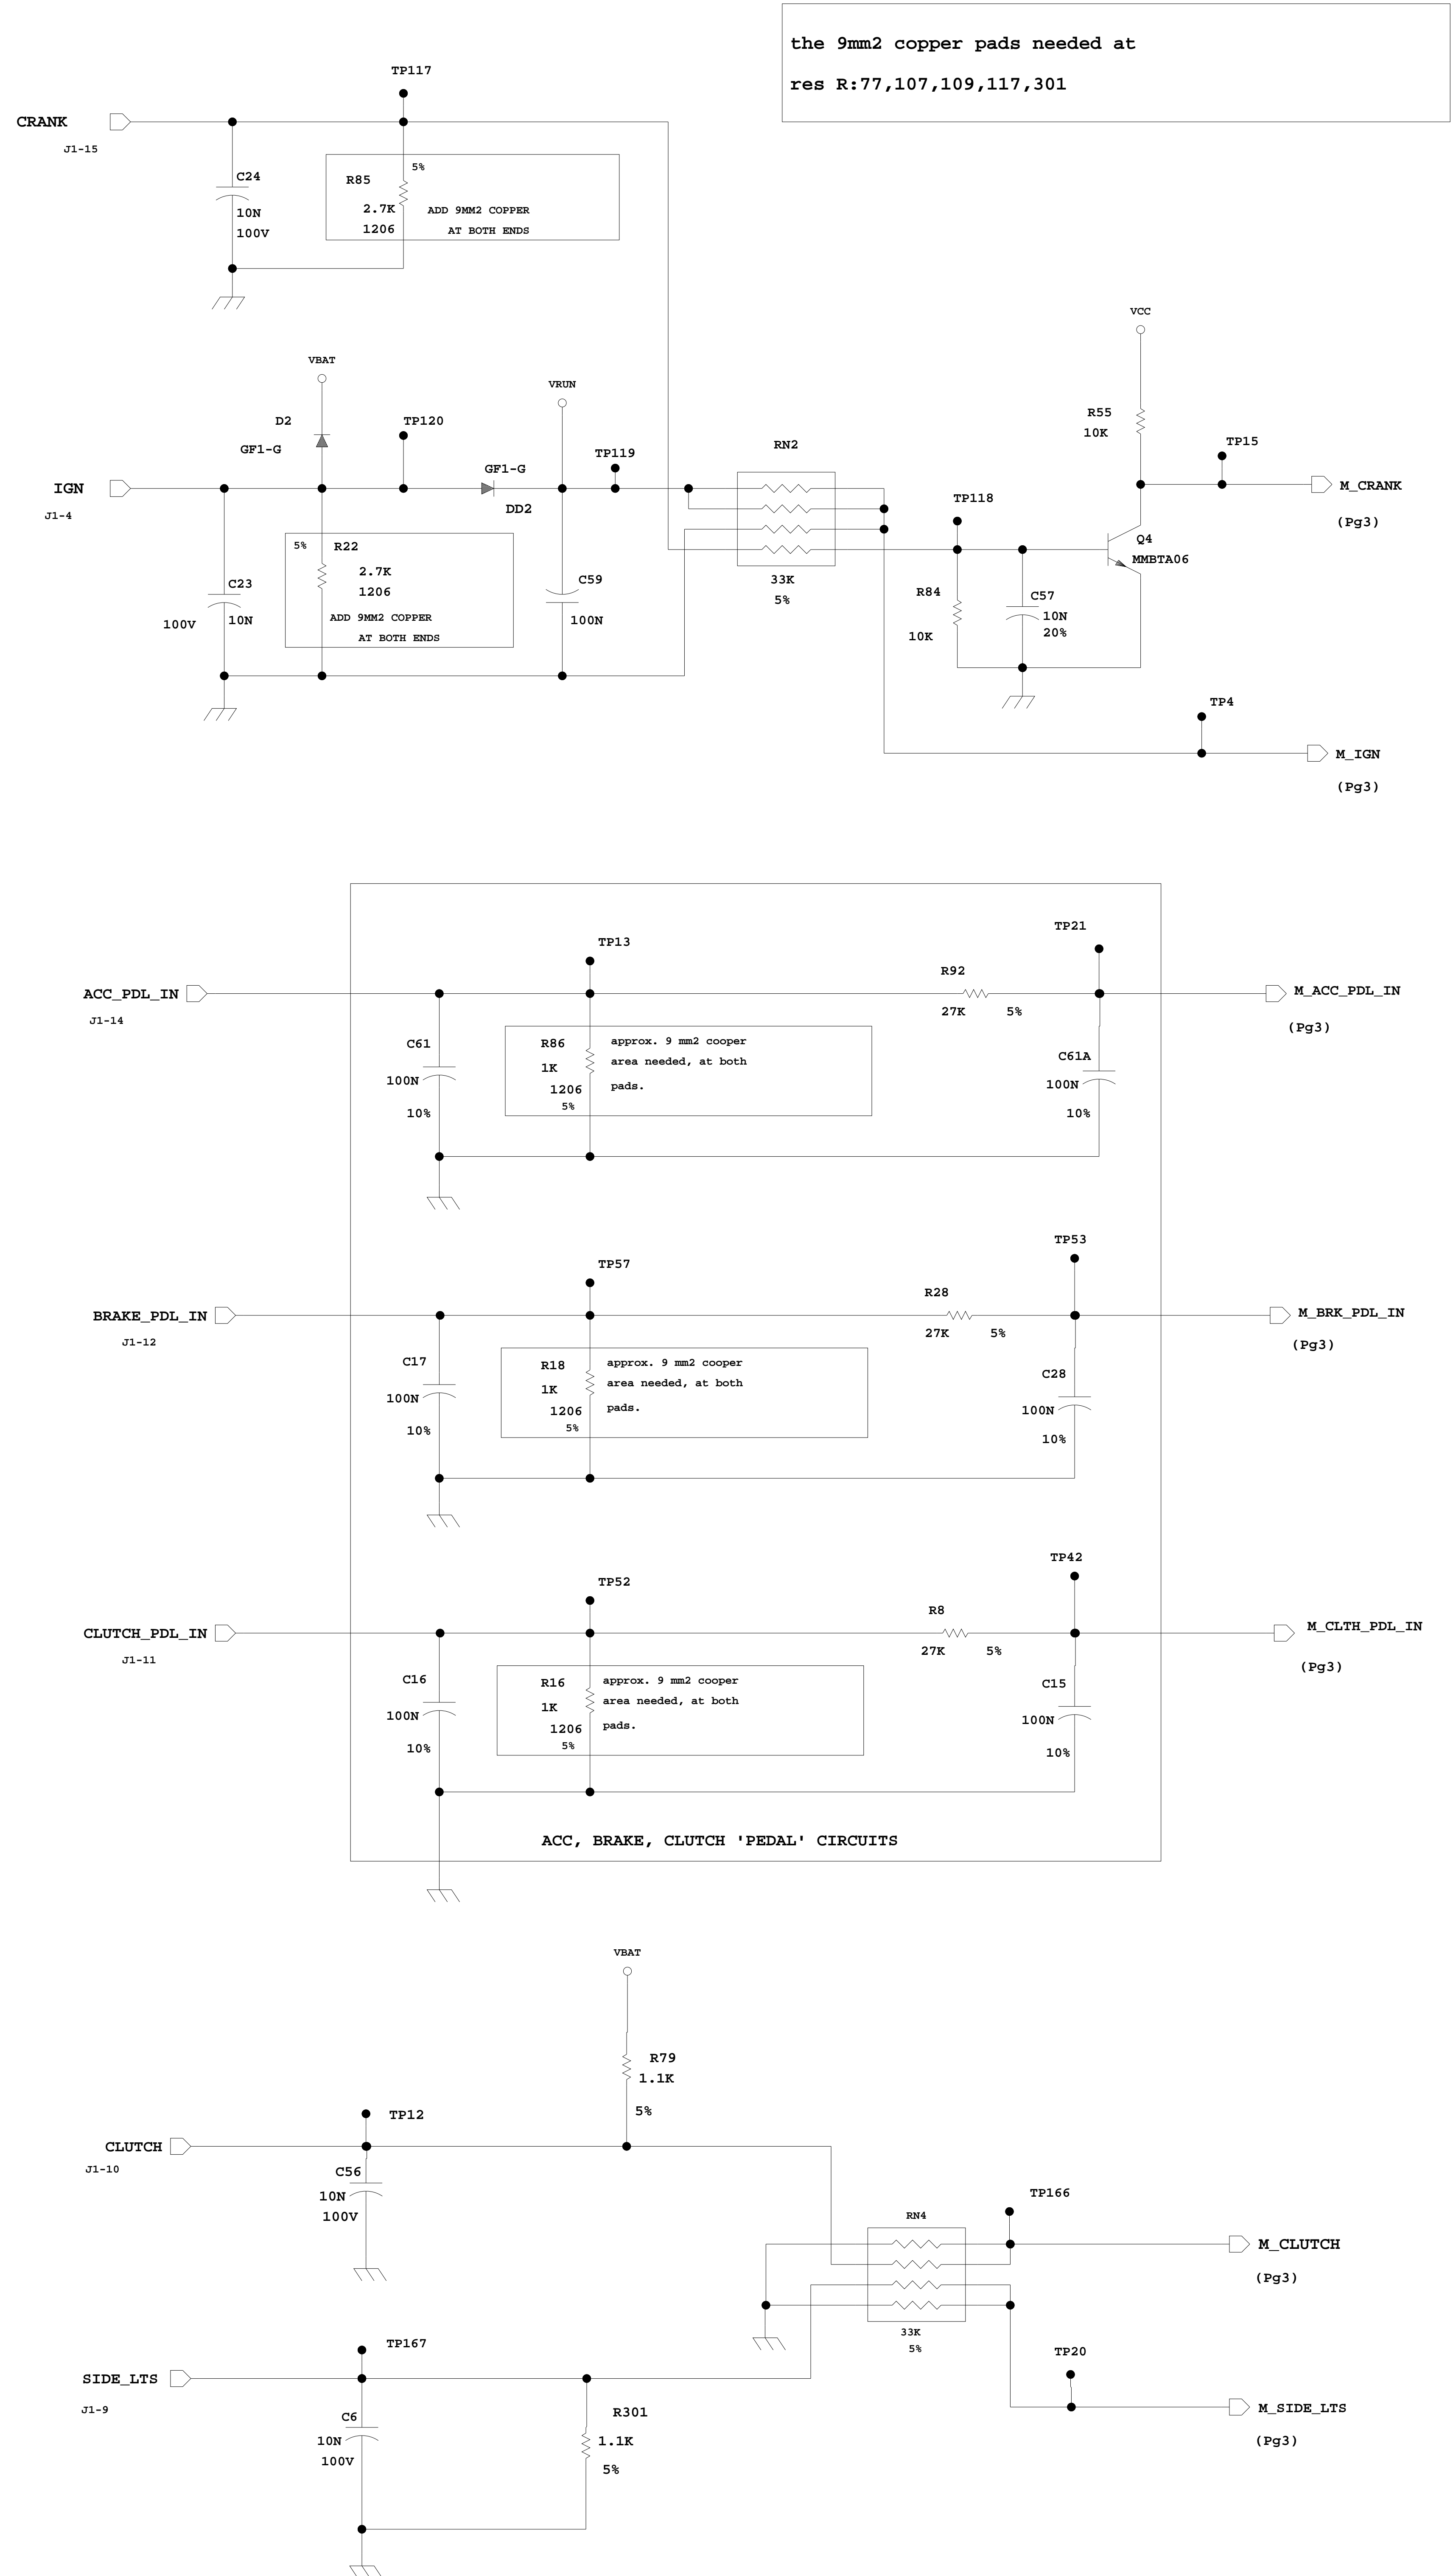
the 9mm2 copper pads needed at

res R:77,107,109,117,301

TP117

CRANK

J1-15

C24
10N
100V

R85
5%
2.7K
1206
ADD 9MM2 COPPER
AT BOTH ENDS

VCC

VBAT

VRUN

R55
10K

TP15

D2
GF1-G

TP120

GF1-G

TP119

RN2

IGN

J1-4

DD2

TP118

M_CRANK

(Pg3)

5%
R22
2.7K
1206
ADD 9MM2 COPPER
AT BOTH ENDS

C23
100V
10N

C59
100N

33K
5%

Q4
MMBTA06

R84
10K

C57
10N
20%

TP4

M_IGN

(Pg3)

TP21

TP13

R92
27K 5%

ACC_PDL_IN
J1-14

M_ACC_PDL_IN
(Pg3)

C61
100N
10%

R86
1K
1206
5%
approx. 9 mm2 cooper
area needed, at both
pads.

C61A
100N
10%

TP53

TP57

R28
27K 5%

BRAKE_PDL_IN
J1-12

M_BRK_PDL_IN
(Pg3)

C17
100N
10%

R18
1K
1206
5%
approx. 9 mm2 cooper
area needed, at both
pads.

C28
100N
10%

TP42

TP52

R8
27K 5%

CLUTCH_PDL_IN
J1-11

M_CLTH_PDL_IN
(Pg3)

C16
100N
10%

R16
1K
1206
5%
approx. 9 mm2 cooper
area needed, at both
pads.

C15
100N
10%

ACC, BRAKE, CLUTCH 'PEDAL' CIRCUITS

VBAT

R79
1.1K
5%

TP12

CLUTCH
J1-10

C56
10N
100V

TP166

RN4

M_CLUTCH
(Pg3)

33K
5%

TP20

TP167

SIDE_LTS
J1-9

M_SIDE_LTS
(Pg3)

C6
10N
100V

R301
1.1K
5%